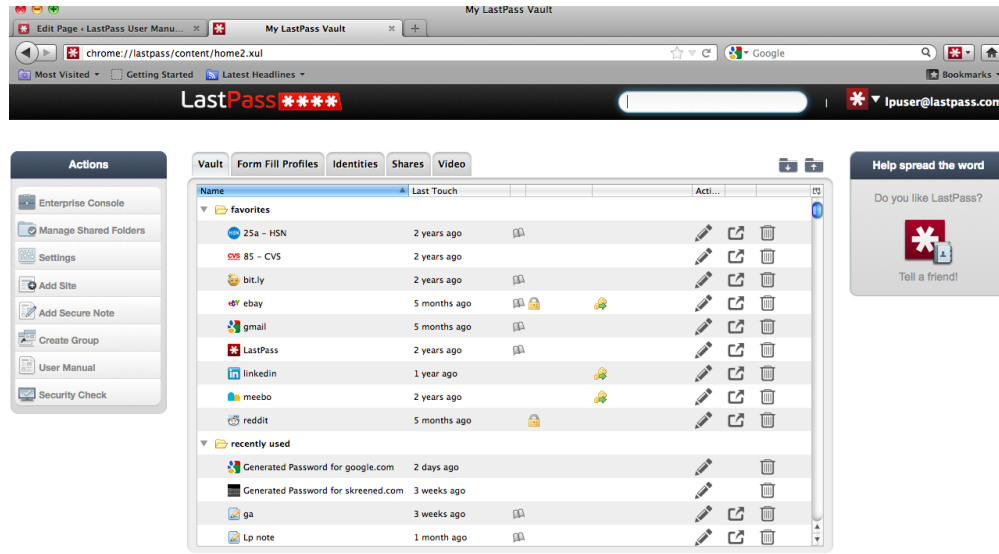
My LastPass Vault

Edit Page ‹ LastPass User Manu...

My LastPass Vault

chrome://lastpass/content/home2.xul

Google

Most Visited

Getting Started

Latest Headlines

Bookmarks

LastPass ****

lpuser@lastpass.com

Actions

Enterprise Console

Manage Shared Folders

Settings

Add Site

Add Secure Note

Create Group

User Manual

Security Check

Vault | Form Fill Profiles | Identities | Shares | Video

| Name | Last Touch | | | Acti... | | |
|---|---|---|---|---|---|---|
| favorites | | | | | | |
| 25a – HSN | 2 years ago | | | | | |
| 85 – CVS | 2 years ago | | | | | |
| bit.ly | 2 years ago | | | | | |
| ebay | 5 months ago | | | | | |
| gmail | 5 months ago | | | | | |
| LastPass | 2 years ago | | | | | |
| linkedin | 1 year ago | | | | | |
| meebo | 2 years ago | | | | | |
| reddit | 5 months ago | | | | | |
| recently used | | | | | | |
| Generated Password for google.com | 2 days ago | | | | | |
| Generated Password for skreened.com | 3 weeks ago | | | | | |
| ga | 3 weeks ago | | | | | |
| Lp note | 1 month ago | | | | | |

Help spread the word

Do you like LastPass?

Tell a friend!